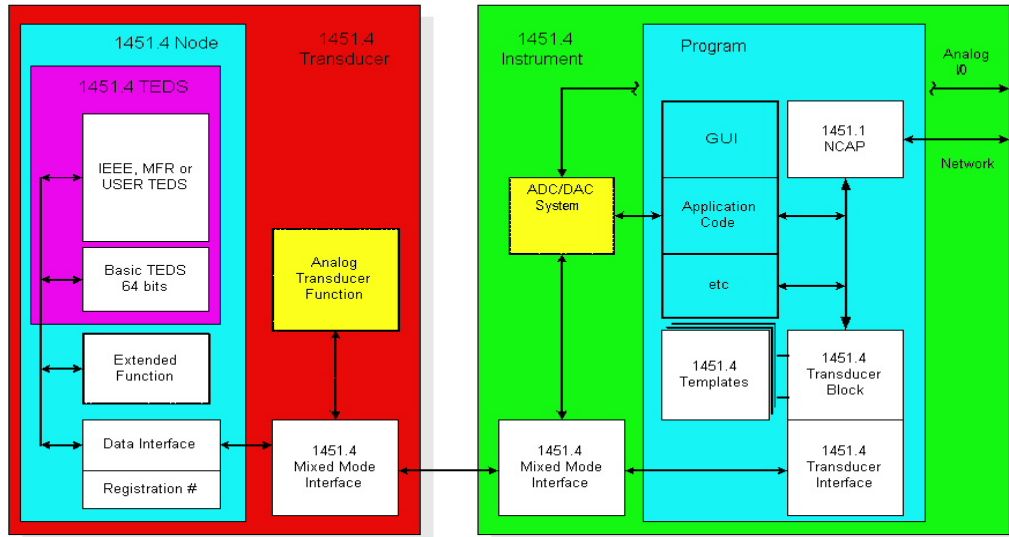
1451.4 Node

1451.4 Transducer

1451.4 TEDS

IEEE, MFR or USER TEDS

Basic TEDS 64 bits

Extended Function

Data Interface

Registration #

Analog Transducer Function

1451.4 Mixed Mode Interface

1451.4 Instrument

ADC/DAC System

1451.4 Mixed Mode Interface

Program

GUI

Application Code

etc

1451.1 NCAP

1451.4 Templates

1451.4 Transducer Block

1451.4 Transducer Interface

Analog I0

Network